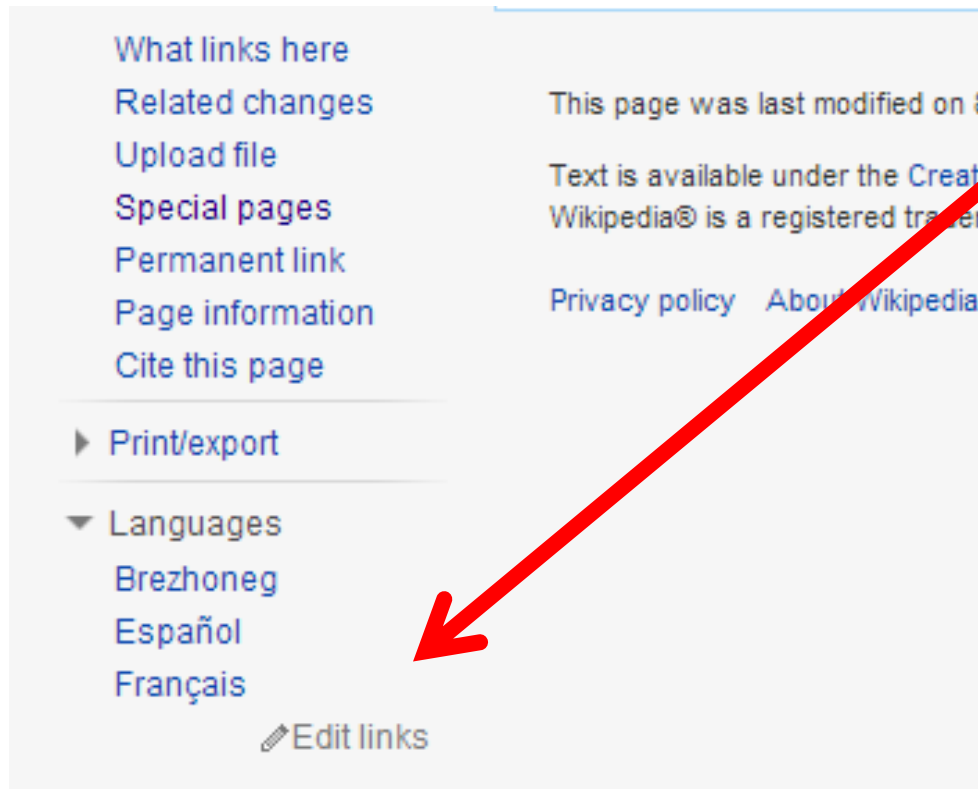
What links here
Related changes
Upload file
Special pages
Permanent link
Page information
Cite this page

Print/export

Languages
Brezhoneg
Español
Français
Edit links

This page was last modified on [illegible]

Text is available under the Creat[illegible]
Wikipedia® is a registered tra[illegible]

Privacy policy About Wikipedia